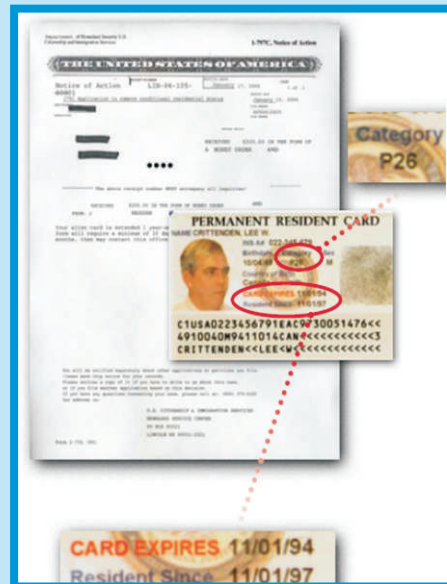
Department of Homeland Security U.S. Citizenship and Immigration Services

I-797C, Notice of Action

THE UNITED STATES OF AMERICA

Notice of Action LIN-04-155-

January 27, 2004

I751 Application to remove conditional residential status

January 19, 2004

RECEIVED $155.00 IN THE FORM OF A MONEY ORDER

••••

The above receipt number MUST accompany all inquiries

RECEIVED $155.00 IN THE FORM OF MONEY ORDER

Your alien card is extended 1 year from

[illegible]

U.S. CITIZENSHIP & IMMIGRATION SERVICES

NEBRASKA SERVICE CENTER

PO BOX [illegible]

LINCOLN NE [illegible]

Form I-797C

Category

P26

PERMANENT RESIDENT CARD

NAME CRITTENDEN, LEE W.

INS A# 022-345-678

Birthdate Category Sex

10/04/46 P26 M

Country of Birth

Canada

CARD EXPIRES 11/01/94

Resident Since 11/01/97

C1USA0223456791EAC9730051476<<

4910040M9411014CAN<<<<<<<<<<<3

CRITTENDEN<<LEE<W<<<<<<<<<<<<

CARD EXPIRES 11/01/94

Resident Since 11/01/97